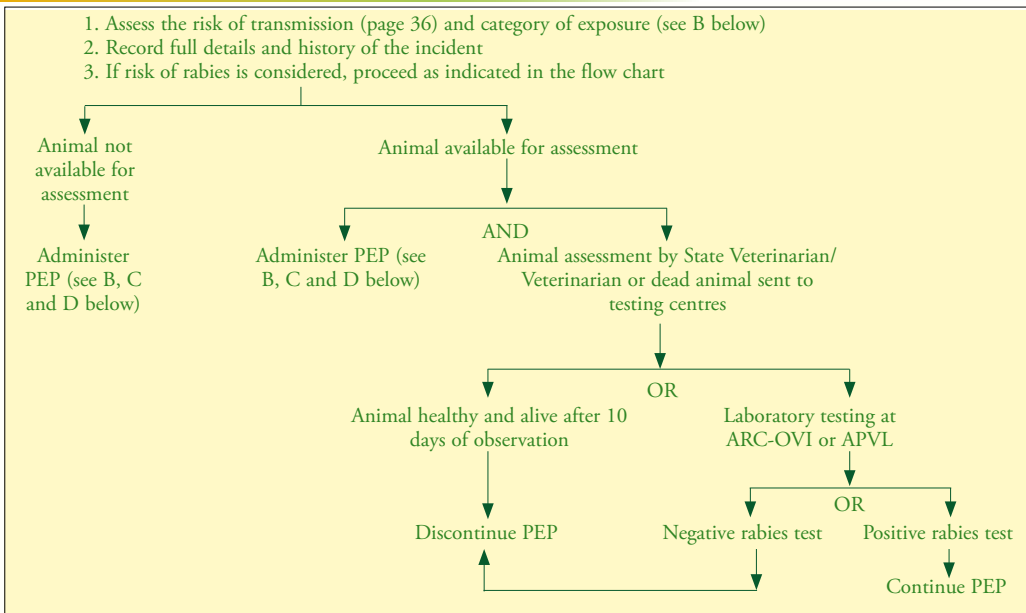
1. Assess the risk of transmission (page 36) and category of exposure (see B below)
2. Record full details and history of the incident
3. If risk of rabies is considered, proceed as indicated in the flow chart

Animal not available for assessment

Administer PEP (see B, C and D below)

Animal available for assessment

Administer PEP (see B, C and D below)

AND

Animal assessment by State Veterinarian/ Veterinarian or dead animal sent to testing centres

OR

Animal healthy and alive after 10 days of observation

Laboratory testing at ARC-OVI or APVL

OR

Discontinue PEP

Negative rabies test

Positive rabies test

Continue PEP